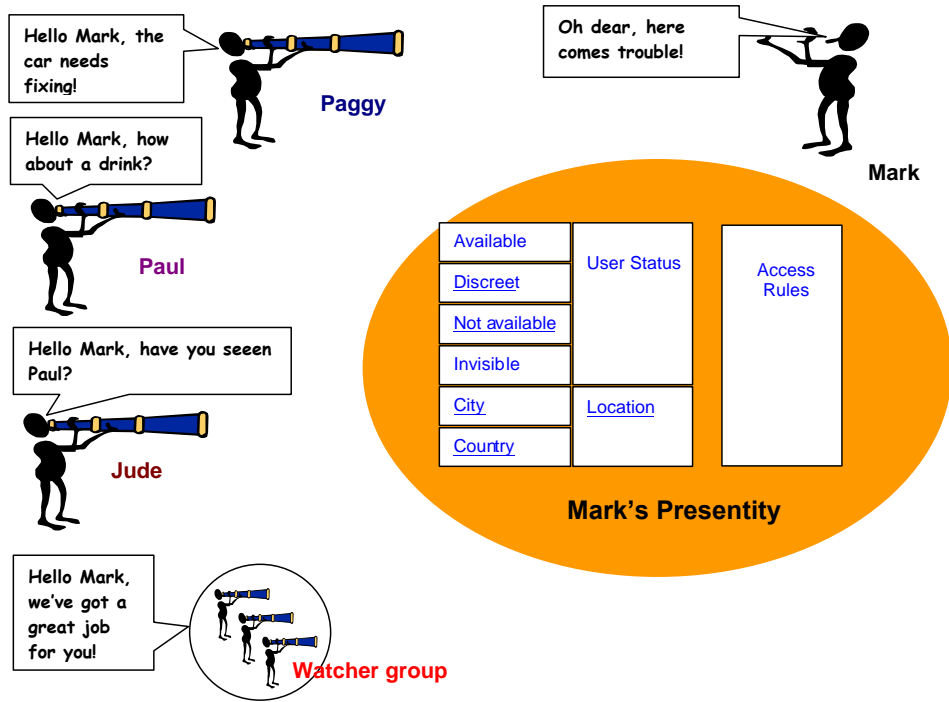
Hello Mark, the car needs fixing!

Paggy

Oh dear, here comes trouble!

Mark

Hello Mark, how about a drink?

Paul

Hello Mark, have you seeen Paul?

Jude

Hello Mark, we've got a great job for you!

Watcher group

Available

Discreet

Not available

Invisible

User Status

City

Country

Location

Access Rules

Mark's Presentity